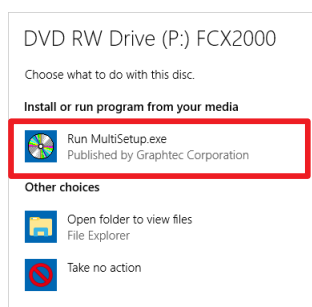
DVD RW Drive (P:) FCX2000

Choose what to do with this disc.

Install or run program from your media

Run MultiSetup.exe
Published by Graphtec Corporation

Other choices

Open folder to view files
File Explorer

Take no action